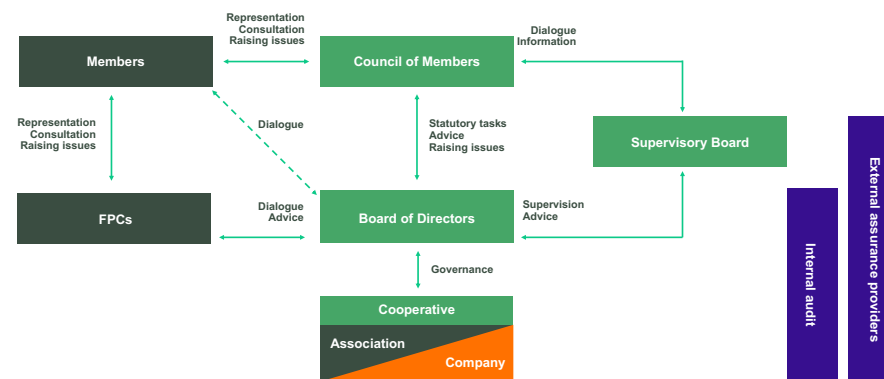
Representation
Consultation
Raising issues

Dialogue
Information

Members

Council of Members

Representation
Consultation
Raising issues

Dialogue

Statutory tasks
Advice
Raising issues

Supervisory Board

FPCs

Dialogue
Advice

Board of Directors

Supervision
Advice

Governance

Cooperative

Association

Company

Internal audit

External assurance providers